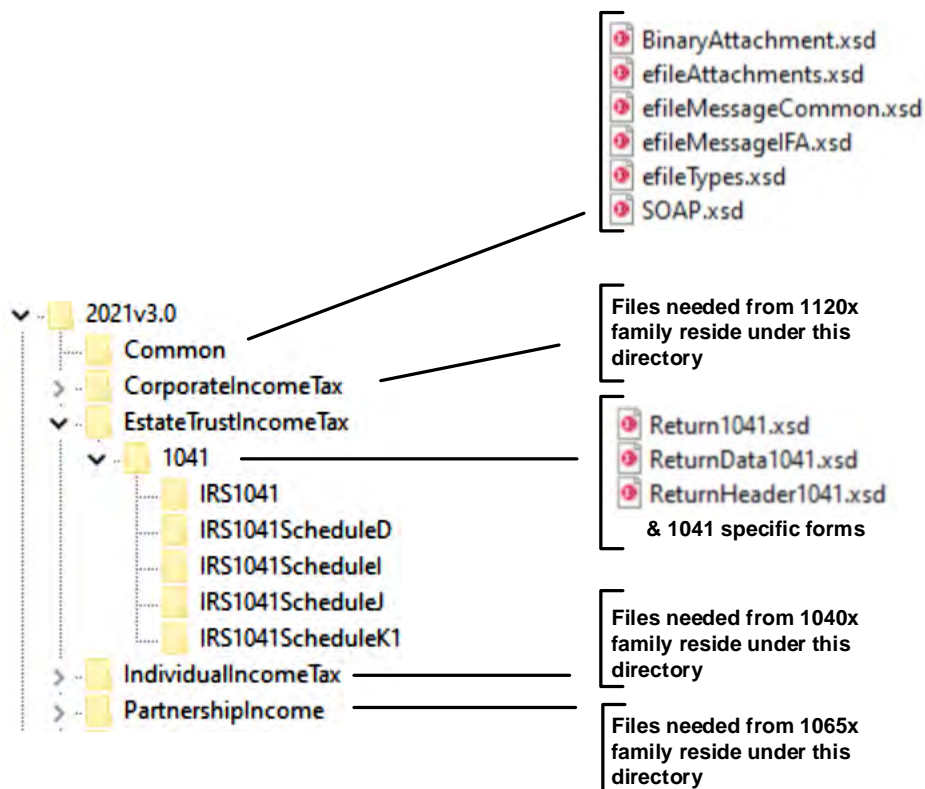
BinaryAttachment.xsd
efileAttachments.xsd
efileMessageCommon.xsd
efileMessageIFA.xsd
efileTypes.xsd
SOAP.xsd

2021v3.0
Common
CorporateIncomeTax
EstateTrustIncomeTax
1041
IRS1041
IRS1041ScheduleD
IRS1041ScheduleI
IRS1041ScheduleJ
IRS1041ScheduleK1
IndividualIncomeTax
PartnershipIncome

Files needed from 1120x family reside under this directory

Return1041.xsd
ReturnData1041.xsd
ReturnHeader1041.xsd
& 1041 specific forms

Files needed from 1040x family reside under this directory

Files needed from 1065x family reside under this directory